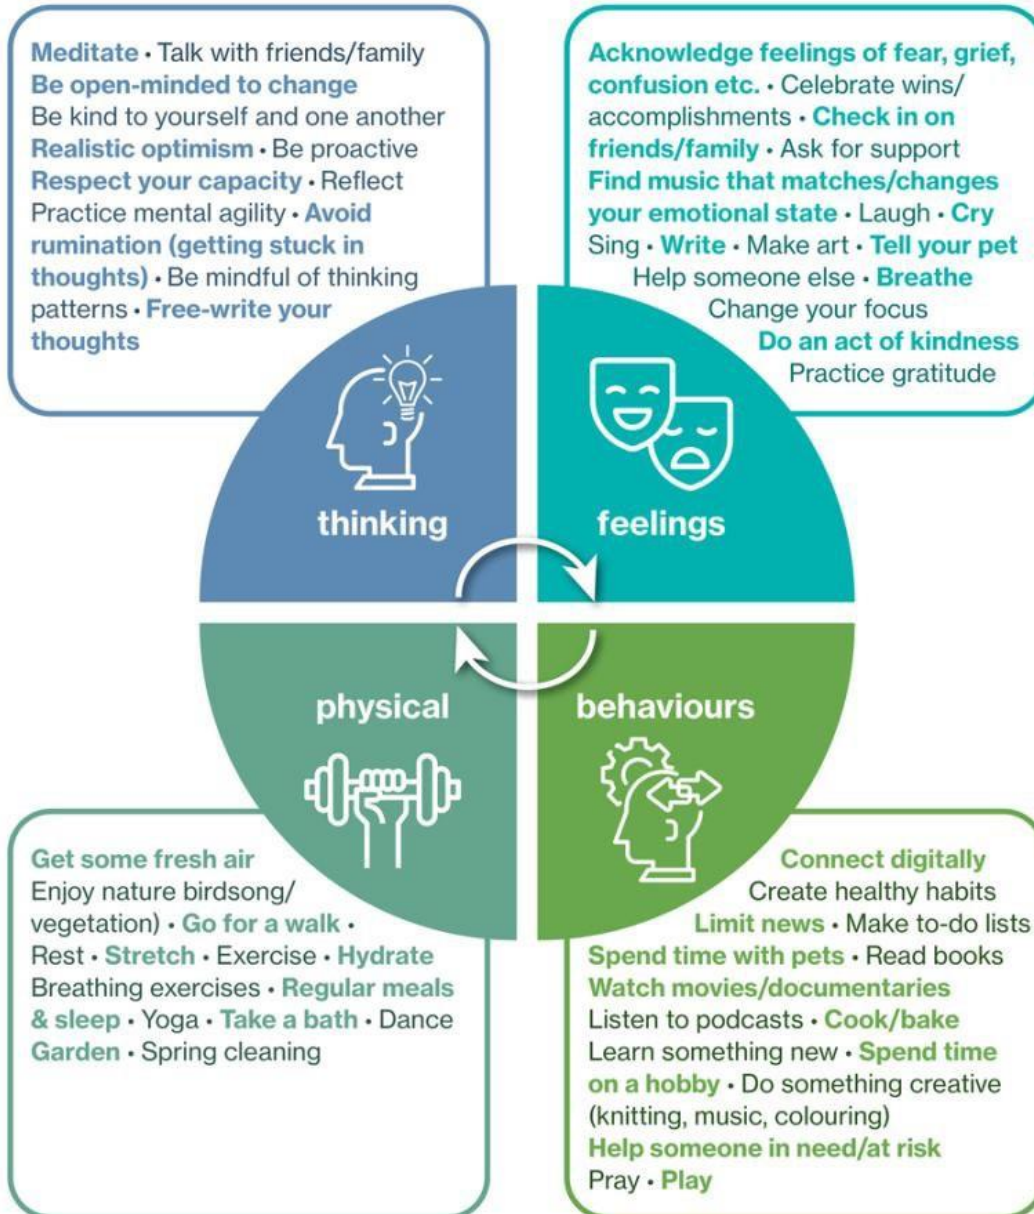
Meditate • Talk with friends/family
Be open-minded to change
Be kind to yourself and one another
Realistic optimism • Be proactive
Respect your capacity • Reflect
Practice mental agility • Avoid rumination (getting stuck in thoughts) • Be mindful of thinking patterns • Free-write your thoughts

Acknowledge feelings of fear, grief, confusion etc. • Celebrate wins/accomplishments • Check in on friends/family • Ask for support
Find music that matches/changes your emotional state • Laugh • Cry
Sing • Write • Make art • Tell your pet
Help someone else • Breathe
Change your focus
Do an act of kindness
Practice gratitude

thinking

feelings

physical

behaviours

Get some fresh air
Enjoy nature birdsong/vegetation) • Go for a walk • Rest • Stretch • Exercise • Hydrate
Breathing exercises • Regular meals & sleep • Yoga • Take a bath • Dance
Garden • Spring cleaning

Connect digitally
Create healthy habits
Limit news • Make to-do lists
Spend time with pets • Read books
Watch movies/documentaries
Listen to podcasts • Cook/bake
Learn something new • Spend time on a hobby • Do something creative (knitting, music, colouring)
Help someone in need/at risk
Pray • Play